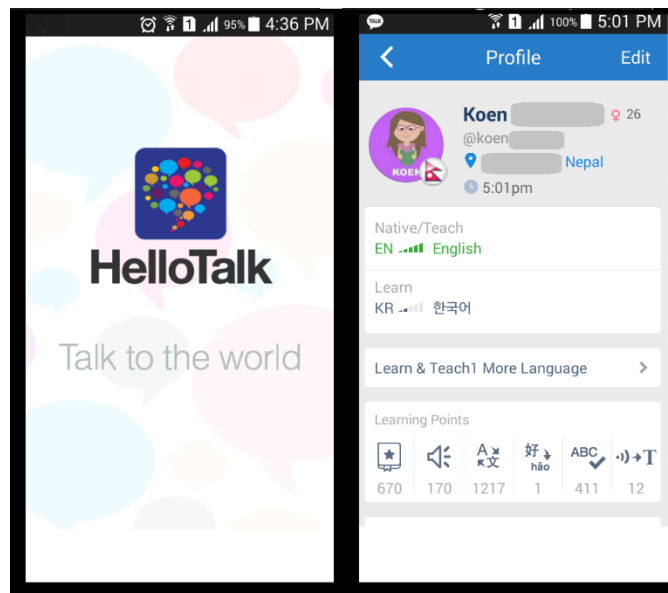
1 95% 4:36 PM

HelloTalk

Talk to the world

1 100% 5:01 PM

Profile Edit

KOEN

Koen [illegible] ♀ 26
@koen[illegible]
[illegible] Nepal
5:01pm

Native/Teach
EN English

Learn
KR 한국어

Learn & Teach1 More Language

Learning Points

| | | A 文 | 好 hǎo | ABC | T |
|---|---|---|---|---|---|
| 670 | 170 | 1217 | 1 | 411 | 12 |